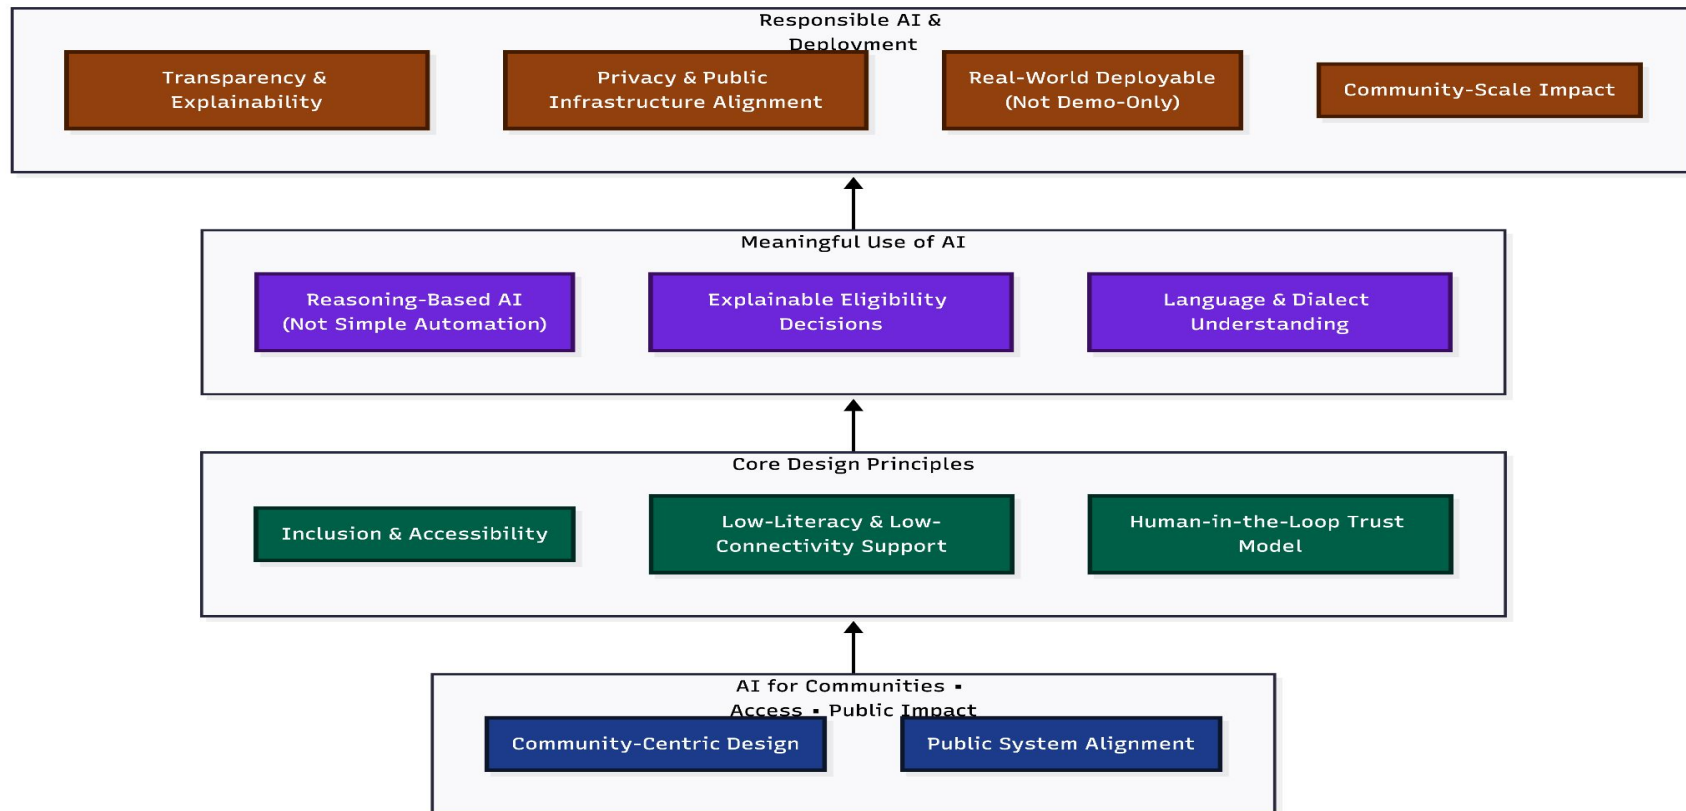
Responsible AI & Deployment

Transparency & Explainability

Privacy & Public Infrastructure Alignment

Real-World Deployable (Not Demo-Only)

Community-Scale Impact

Meaningful Use of AI

Reasoning-Based AI (Not Simple Automation)

Explainable Eligibility Decisions

Language & Dialect Understanding

Core Design Principles

Inclusion & Accessibility

Low-Literacy & Low-Connectivity Support

Human-in-the-Loop Trust Model

AI for Communities • Access • Public Impact

Community-Centric Design

Public System Alignment